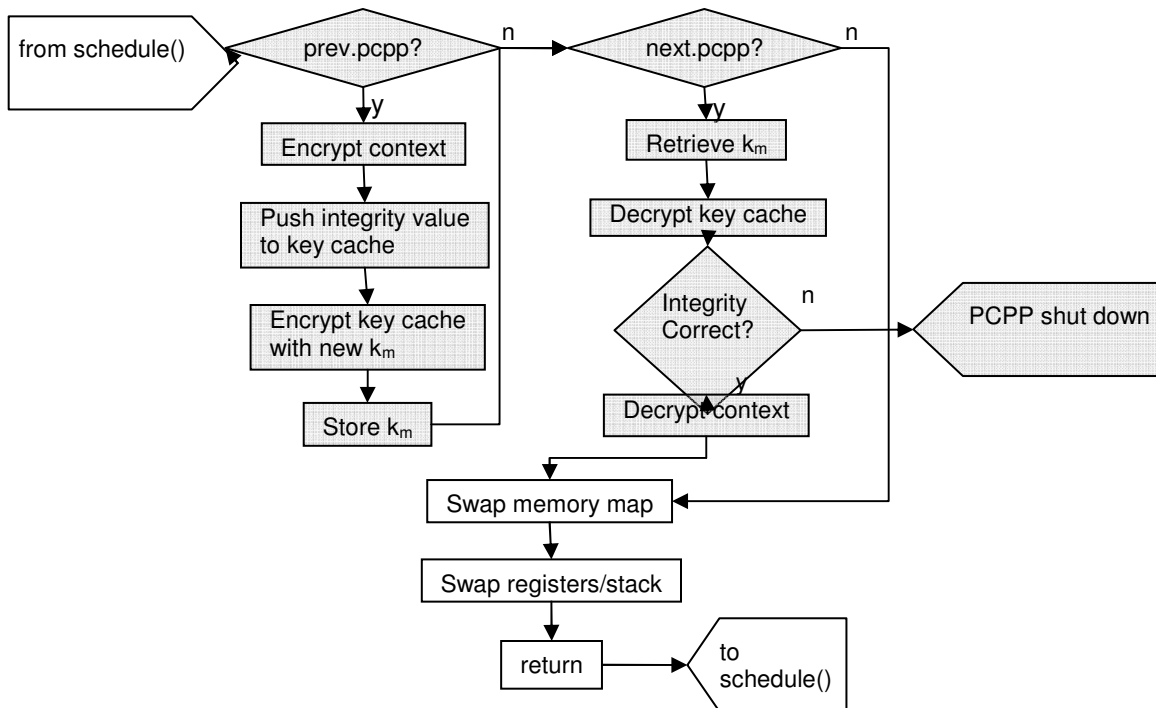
from schedule()

prev.pcpp?

n

y

Encrypt context

Push integrity value to key cache

Encrypt key cache with new $k_m$

Store $k_m$

next.pcpp?

n

y

Retrieve $k_m$

Decrypt key cache

Integrity Correct?

n

PCPP shut down

y

Decrypt context

Swap memory map

Swap registers/stack

return

to schedule()